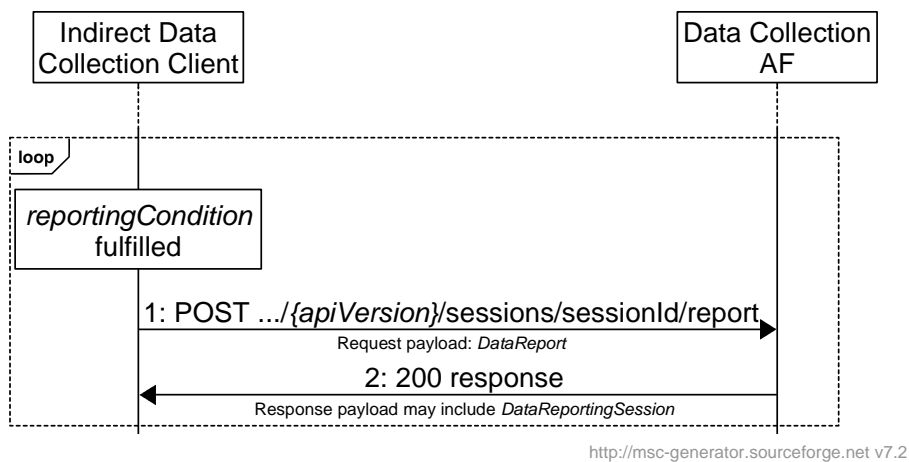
Indirect Data Collection Client

Data Collection AF

loop

reportingCondition fulfilled

1: POST .../{apiVersion}/sessions/sessionId/report

Request payload: DataReport

2: 200 response

Response payload may include DataReportingSession

http://msc-generator.sourceforge.net v7.2